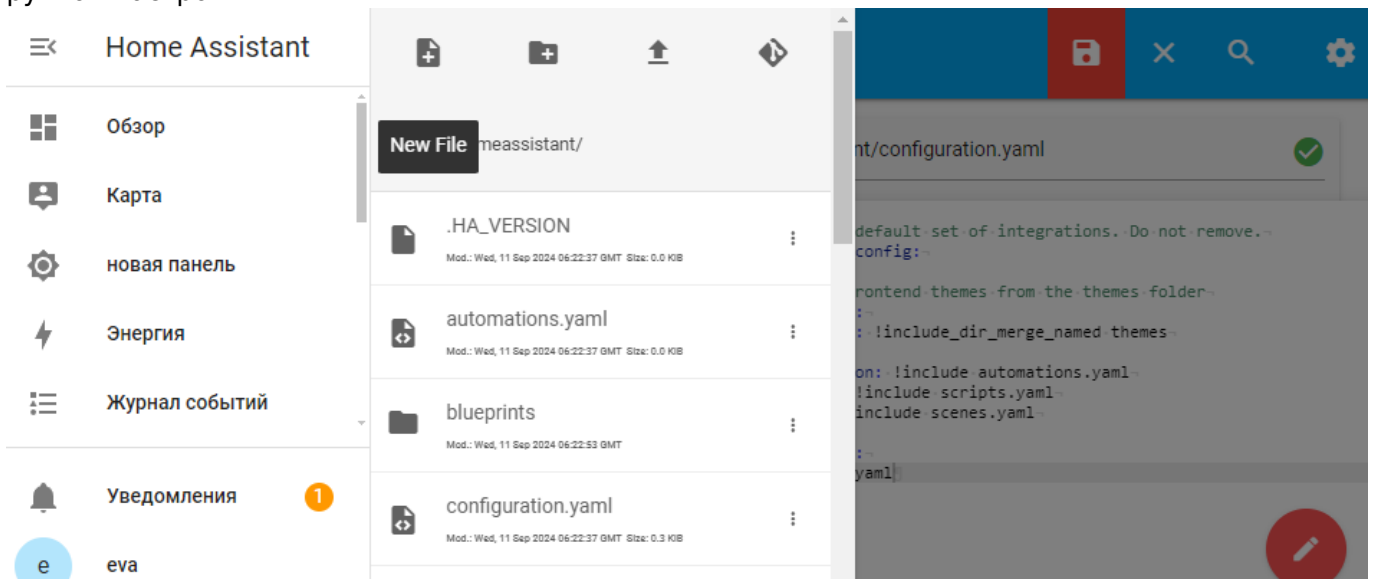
Home Assistant

Обзор

Карта

новая панель

Энергия

Журнал событий

Уведомления 1

e eva

New File meassistant/

.HA_VERSION
Mod.: Wed, 11 Sep 2024 06:22:37 GMT Size: 0.0 KiB

automations.yaml
Mod.: Wed, 11 Sep 2024 06:22:37 GMT Size: 0.0 KiB

blueprints
Mod.: Wed, 11 Sep 2024 06:22:53 GMT

configuration.yaml
Mod.: Wed, 11 Sep 2024 06:22:37 GMT Size: 0.3 KiB

nt/configuration.yaml

default set of integrations. Do not remove.
config:

rontend themes from the themes folder
:
: !include_dir_merge_named themes

on: !include automations.yaml
!include scripts.yaml
include scenes.yaml

:
yaml